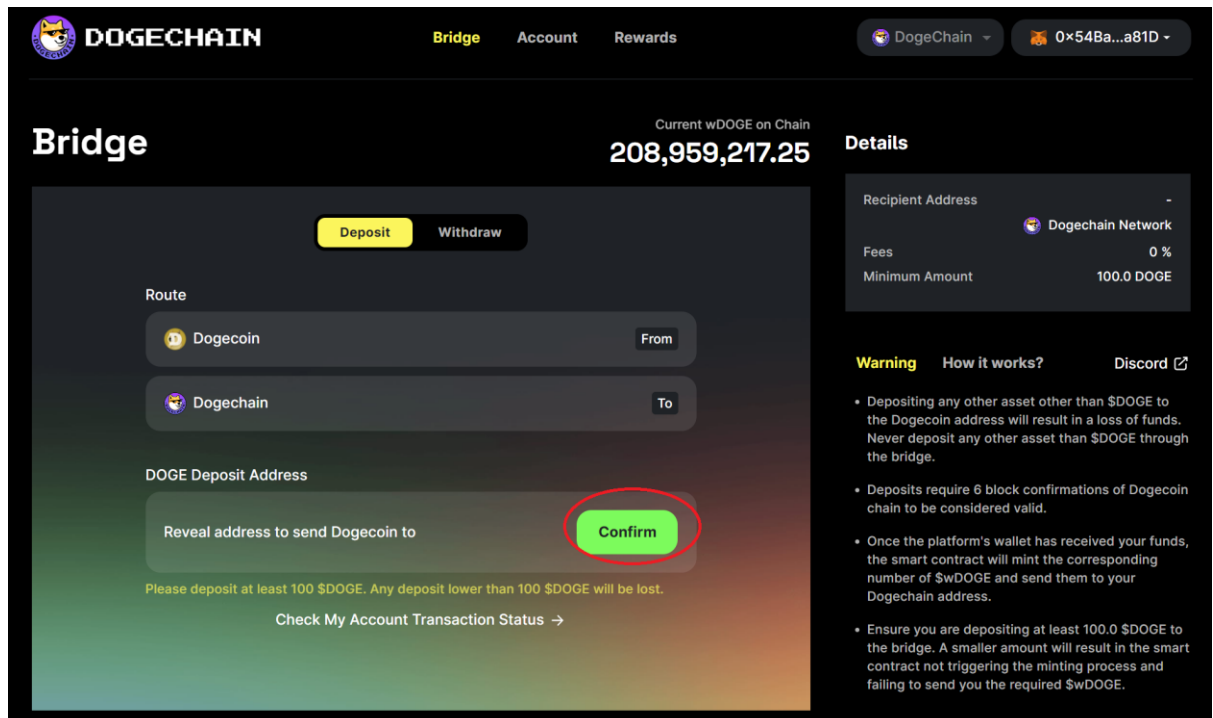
DOGECHAIN

Bridge Account Rewards

DogeChain

0×54Ba...a81D

Bridge

Current wDOGE on Chain
208,959,217.25

Deposit Withdraw

Route

Dogecoin From

Dogechain To

DOGE Deposit Address

Reveal address to send Dogecoin to

Confirm

Please deposit at least 100 $DOGE. Any deposit lower than 100 $DOGE will be lost.

Check My Account Transaction Status →

Details

| Recipient Address | - |
|---|---|
| | Dogechain Network |
| Fees | 0 % |
| Minimum Amount | 100.0 DOGE |

Warning How it works? Discord

• Depositing any other asset other than $DOGE to the Dogecoin address will result in a loss of funds. Never deposit any other asset than $DOGE through the bridge.

• Deposits require 6 block confirmations of Dogecoin chain to be considered valid.

• Once the platform's wallet has received your funds, the smart contract will mint the corresponding number of $wDOGE and send them to your Dogechain address.

• Ensure you are depositing at least 100.0 $DOGE to the bridge. A smaller amount will result in the smart contract not triggering the minting process and failing to send you the required $wDOGE.